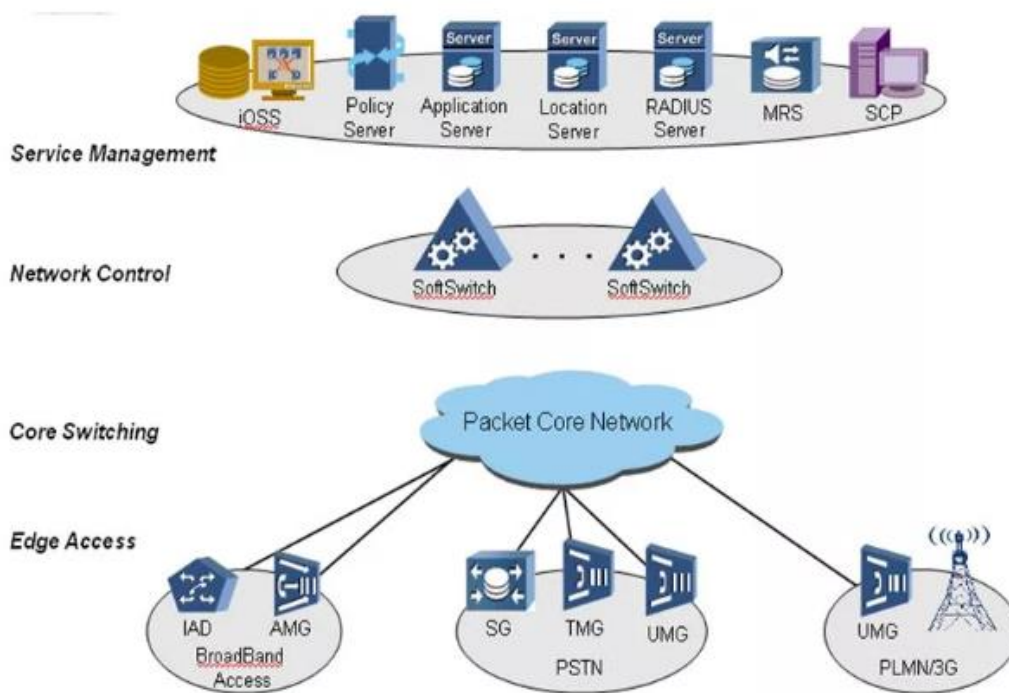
Server
Server
Server
iOSS
Policy Server
Application Server
Location Server
RADIUS Server
MRS
SCP

Service Management

Network Control

SoftSwitch
. . .
SoftSwitch

Core Switching

Packet Core Network

Edge Access

IAD
AMG
BroadBand Access

SG
TMG
UMG
PSTN

UMG
PLMN/3G